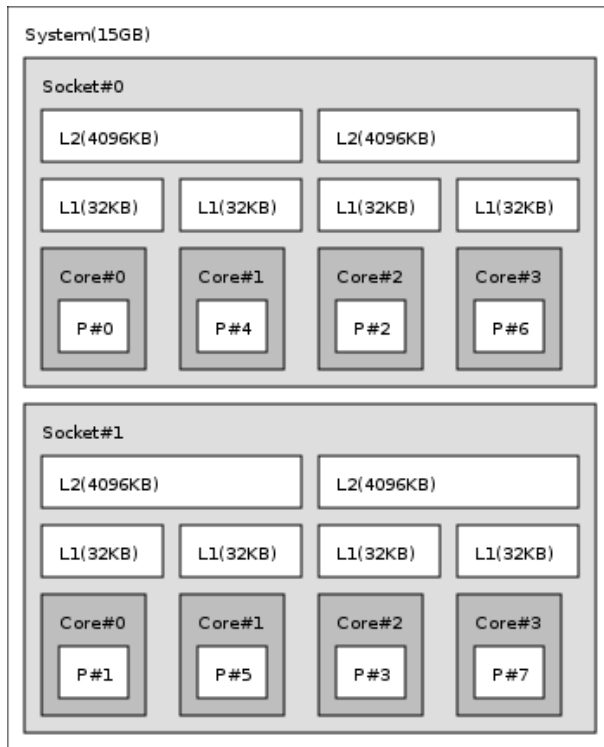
System(15GB)

Socket#0

L2(4096KB)

L2(4096KB)

L1(32KB)

L1(32KB)

L1(32KB)

L1(32KB)

Core#0

P#0

Core#1

P#4

Core#2

P#2

Core#3

P#6

Socket#1

L2(4096KB)

L2(4096KB)

L1(32KB)

L1(32KB)

L1(32KB)

L1(32KB)

Core#0

P#1

Core#1

P#5

Core#2

P#3

Core#3

P#7